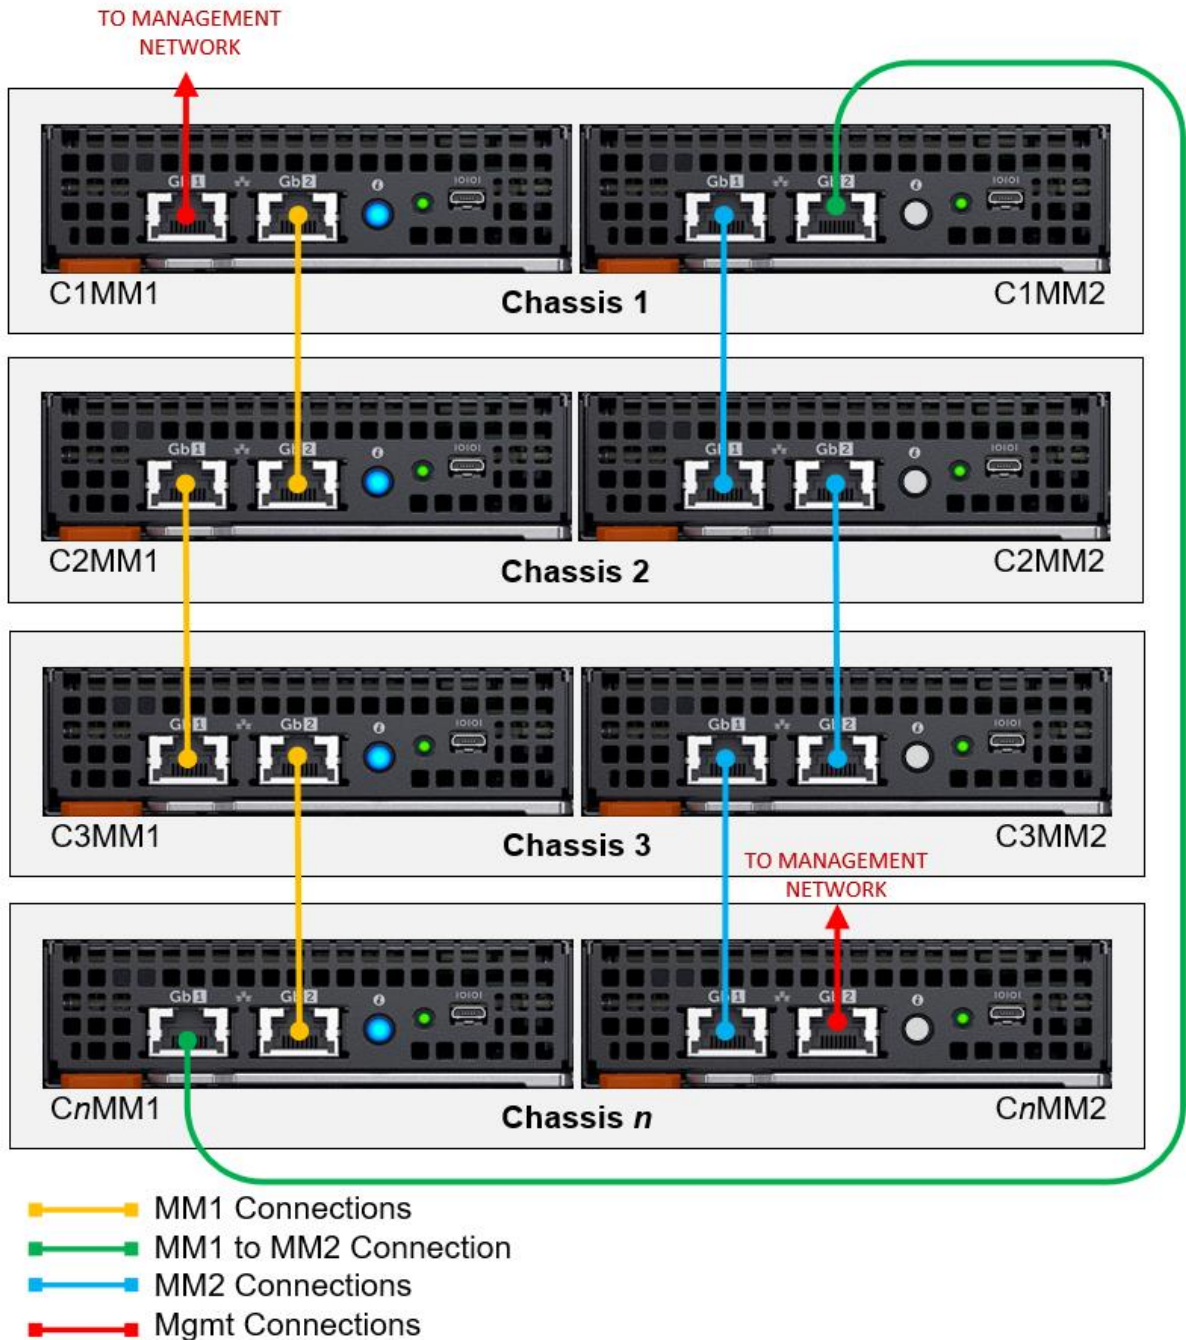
TO MANAGEMENT NETWORK

Gb1 Gb2 IOIOI
Gb1 Gb2 IOIOI

C1MM1 Chassis 1 C1MM2

Gb1 Gb2 IOIOI
Gb1 Gb2 IOIOI

C2MM1 Chassis 2 C2MM2

Gb1 Gb2 IOIOI
Gb1 Gb2 IOIOI

C3MM1 Chassis 3 C3MM2

TO MANAGEMENT NETWORK

Gb1 Gb2 IOIOI
Gb1 Gb2 IOIOI

C*n*MM1 Chassis *n* C*n*MM2

MM1 Connections
MM1 to MM2 Connection
MM2 Connections
Mgmt Connections